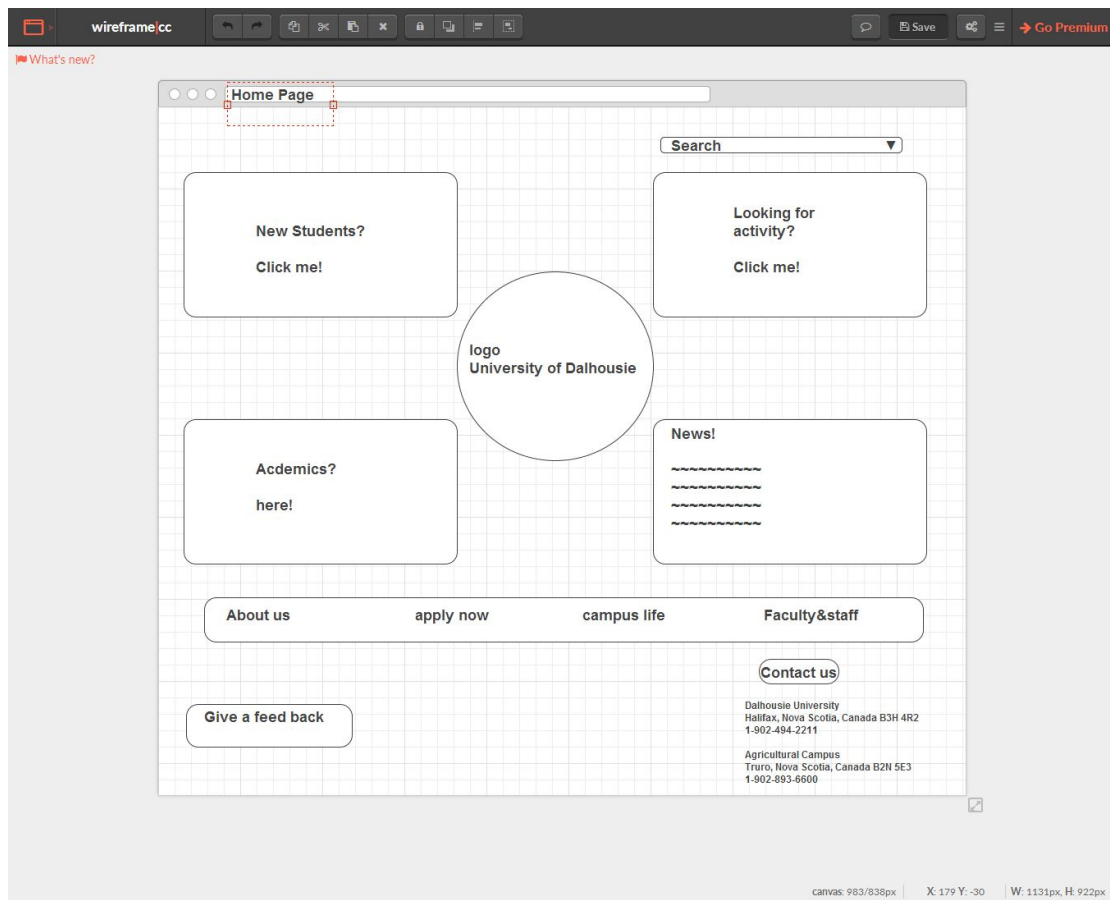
wireframe|cc

Save

Go Premium

What's new?

Home Page

Search ▼

New Students?

Click me!

Looking for activity?

Click me!

logo
University of Dalhousie

Acdemics?

here!

News!

~~~~~~~~~~
~~~~~~~~~~
~~~~~~~~~~
~~~~~~~~~~

About us

apply now

campus life

Faculty&staff

Contact us

Give a feed back

Dalhousie University
Halifax, Nova Scotia, Canada B3H 4R2
1-902-494-2211

Agricultural Campus
Truro, Nova Scotia, Canada B2N 5E3
1-902-893-6600

canvas: 983/838px X: 179 Y: -30 W: 1131px, H: 922px